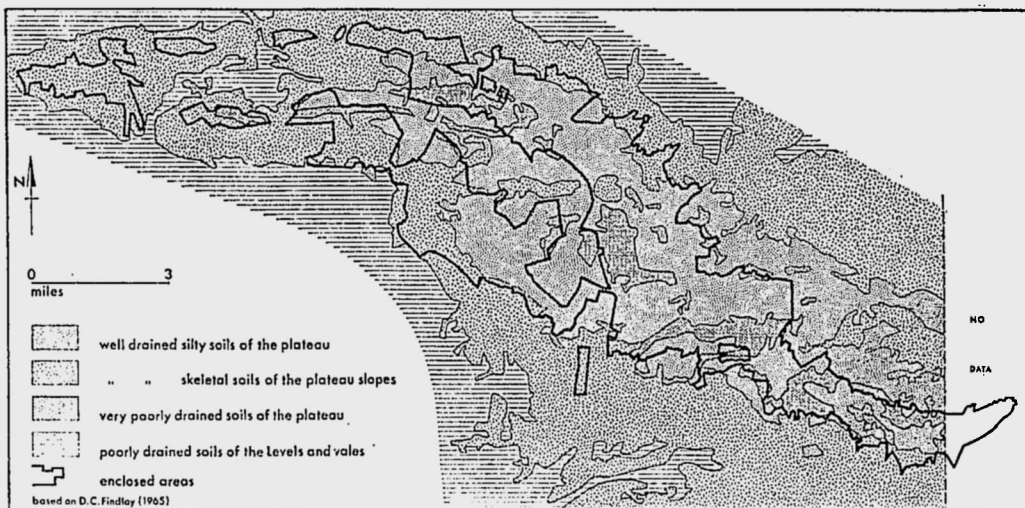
N

0 3
miles

well drained silty soils of the plateau

" " skeletal soils of the plateau slopes

very poorly drained soils of the plateau

poorly drained soils of the Levels and vales

enclosed areas

based on D.C. Findlay (1965)

NO

DATA